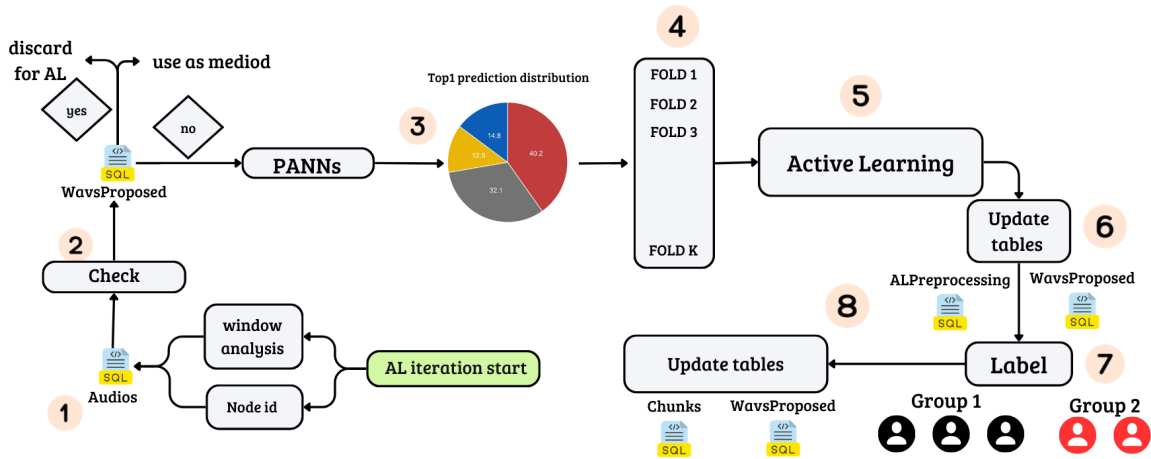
discard for AL

use as mediod

yes

no

SQL
WavsProposed

2

Check

window analysis

Node id

AL iteration start

SQL
Audios

1

PANNs

Top1 prediction distribution

3

14.8
12.9
40.2
32.1

4

FOLD 1
FOLD 2
FOLD 3
FOLD K

5

Active Learning

Update tables

6

ALPreprocessing
SQL

WavsProposed
SQL

8

Update tables

Label

7

Chunks
SQL

WavsProposed
SQL

Group 1

Group 2